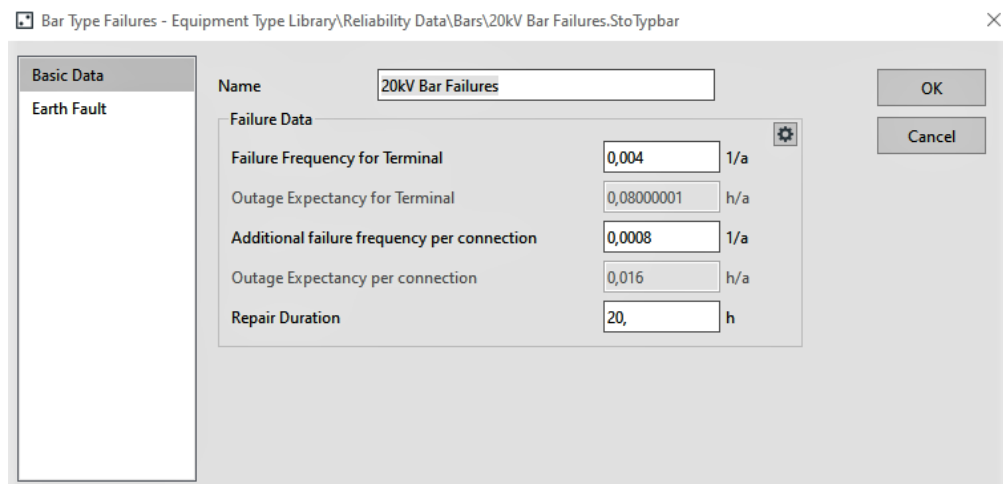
Bar Type Failures - Equipment Type Library\Reliability Data\Bars\20kV Bar Failures.StoTypbar

×

Basic Data
Earth Fault

Name 20kV Bar Failures

Failure Data

Failure Frequency for Terminal 0,004 1/a
Outage Expectancy for Terminal 0,08000001 h/a
Additional failure frequency per connection 0,0008 1/a
Outage Expectancy per connection 0,016 h/a
Repair Duration 20, h

OK
Cancel